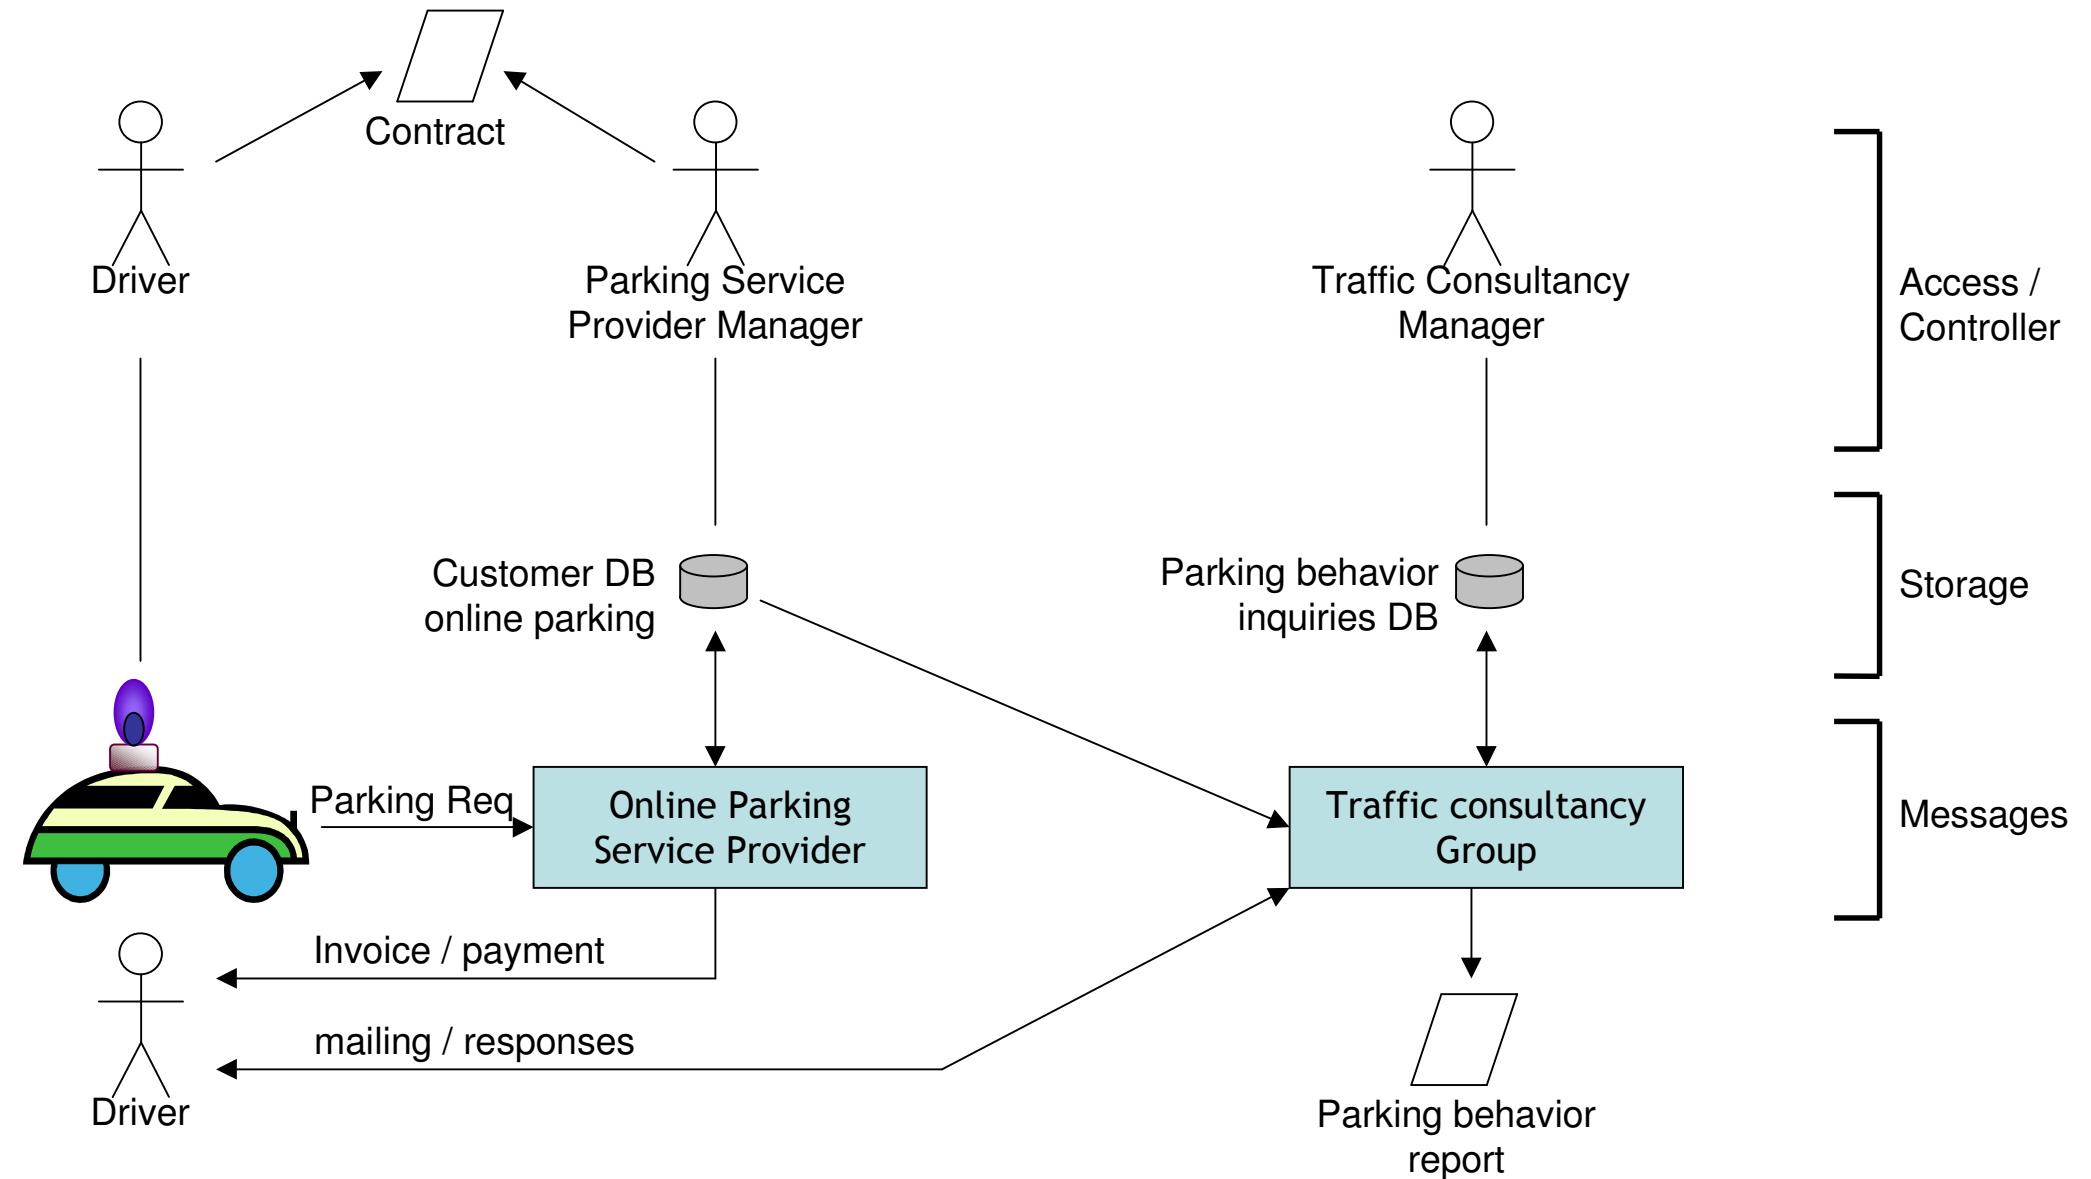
Contract

Driver

Parking Service Provider Manager

Traffic Consultancy Manager

Access / Controller

Customer DB online parking

Parking behavior inquiries DB

Storage

Parking Req

Online Parking Service Provider

Traffic consultancy Group

Messages

Invoice / payment

mailing / responses

Driver

Parking behavior report